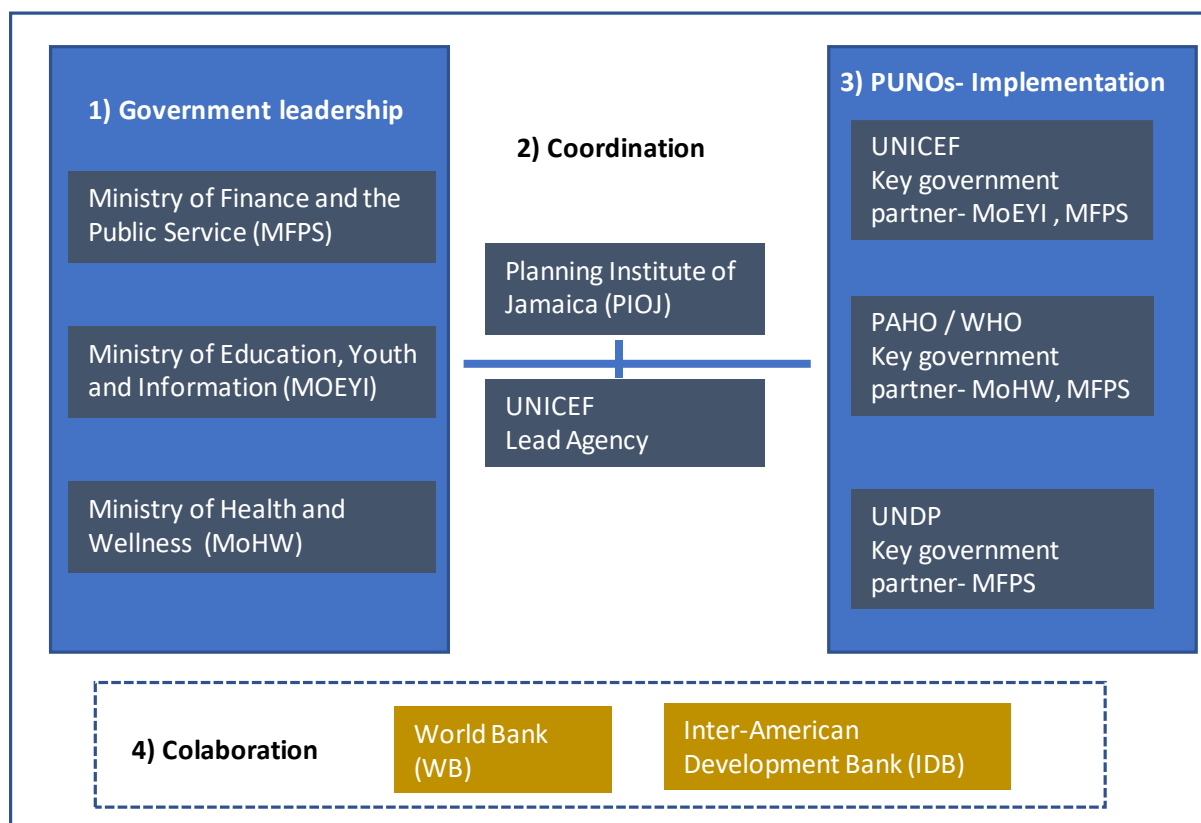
1) Government leadership

Ministry of Finance and the Public Service (MFPS)

Ministry of Education, Youth and Information (MOEYI)

Ministry of Health and Wellness (MoHW)

2) Coordination

Planning Institute of Jamaica (PIOJ)

UNICEF
Lead Agency

3) PUNOs- Implementation

UNICEF
Key government partner- MoEYI , MFPS

PAHO / WHO
Key government partner- MoHW, MFPS

UNDP
Key government partner- MFPS

4) Colaboration

World Bank (WB)

Inter-American Development Bank (IDB)